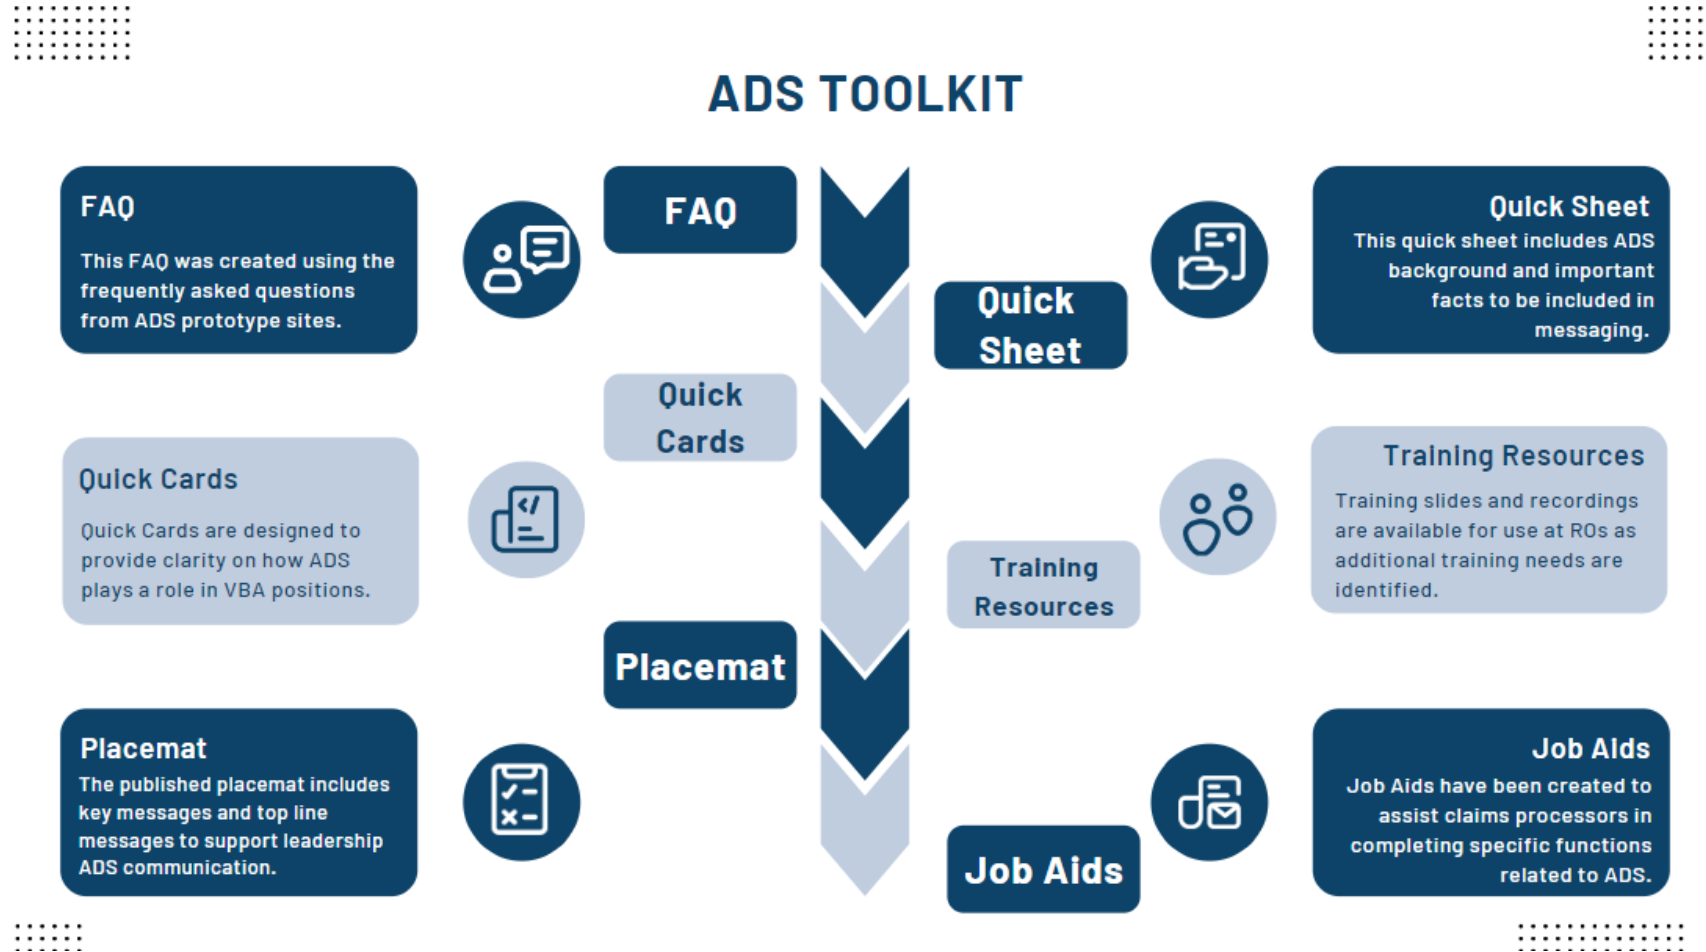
ADS TOOLKIT

FAQ

This FAQ was created using the frequently asked questions from ADS prototype sites.

FAQ

Quick Sheet

Quick Sheet

This quick sheet includes ADS background and important facts to be included in messaging.

Quick Cards

Quick Cards

Quick Cards are designed to provide clarity on how ADS plays a role in VBA positions.

Training Resources

Training Resources

Training slides and recordings are available for use at ROs as additional training needs are identified.

Placemat

Placemat

The published placemat includes key messages and top line messages to support leadership ADS communication.

Job Aids

Job Aids

Job Aids have been created to assist claims processors in completing specific functions related to ADS.